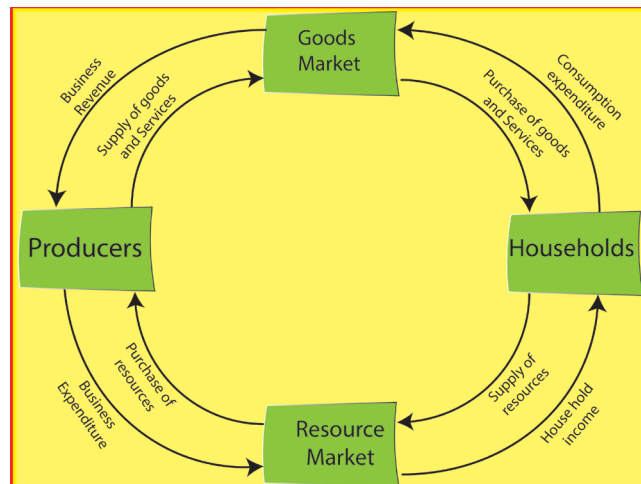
Goods Market

Business Revenue

Supply of goods and Services

Consumption expenditure

Purchase of goods and Services

Producers

Households

Purchase of resources

Business Expenditure

Supply of resources

House hold income

Resource Market